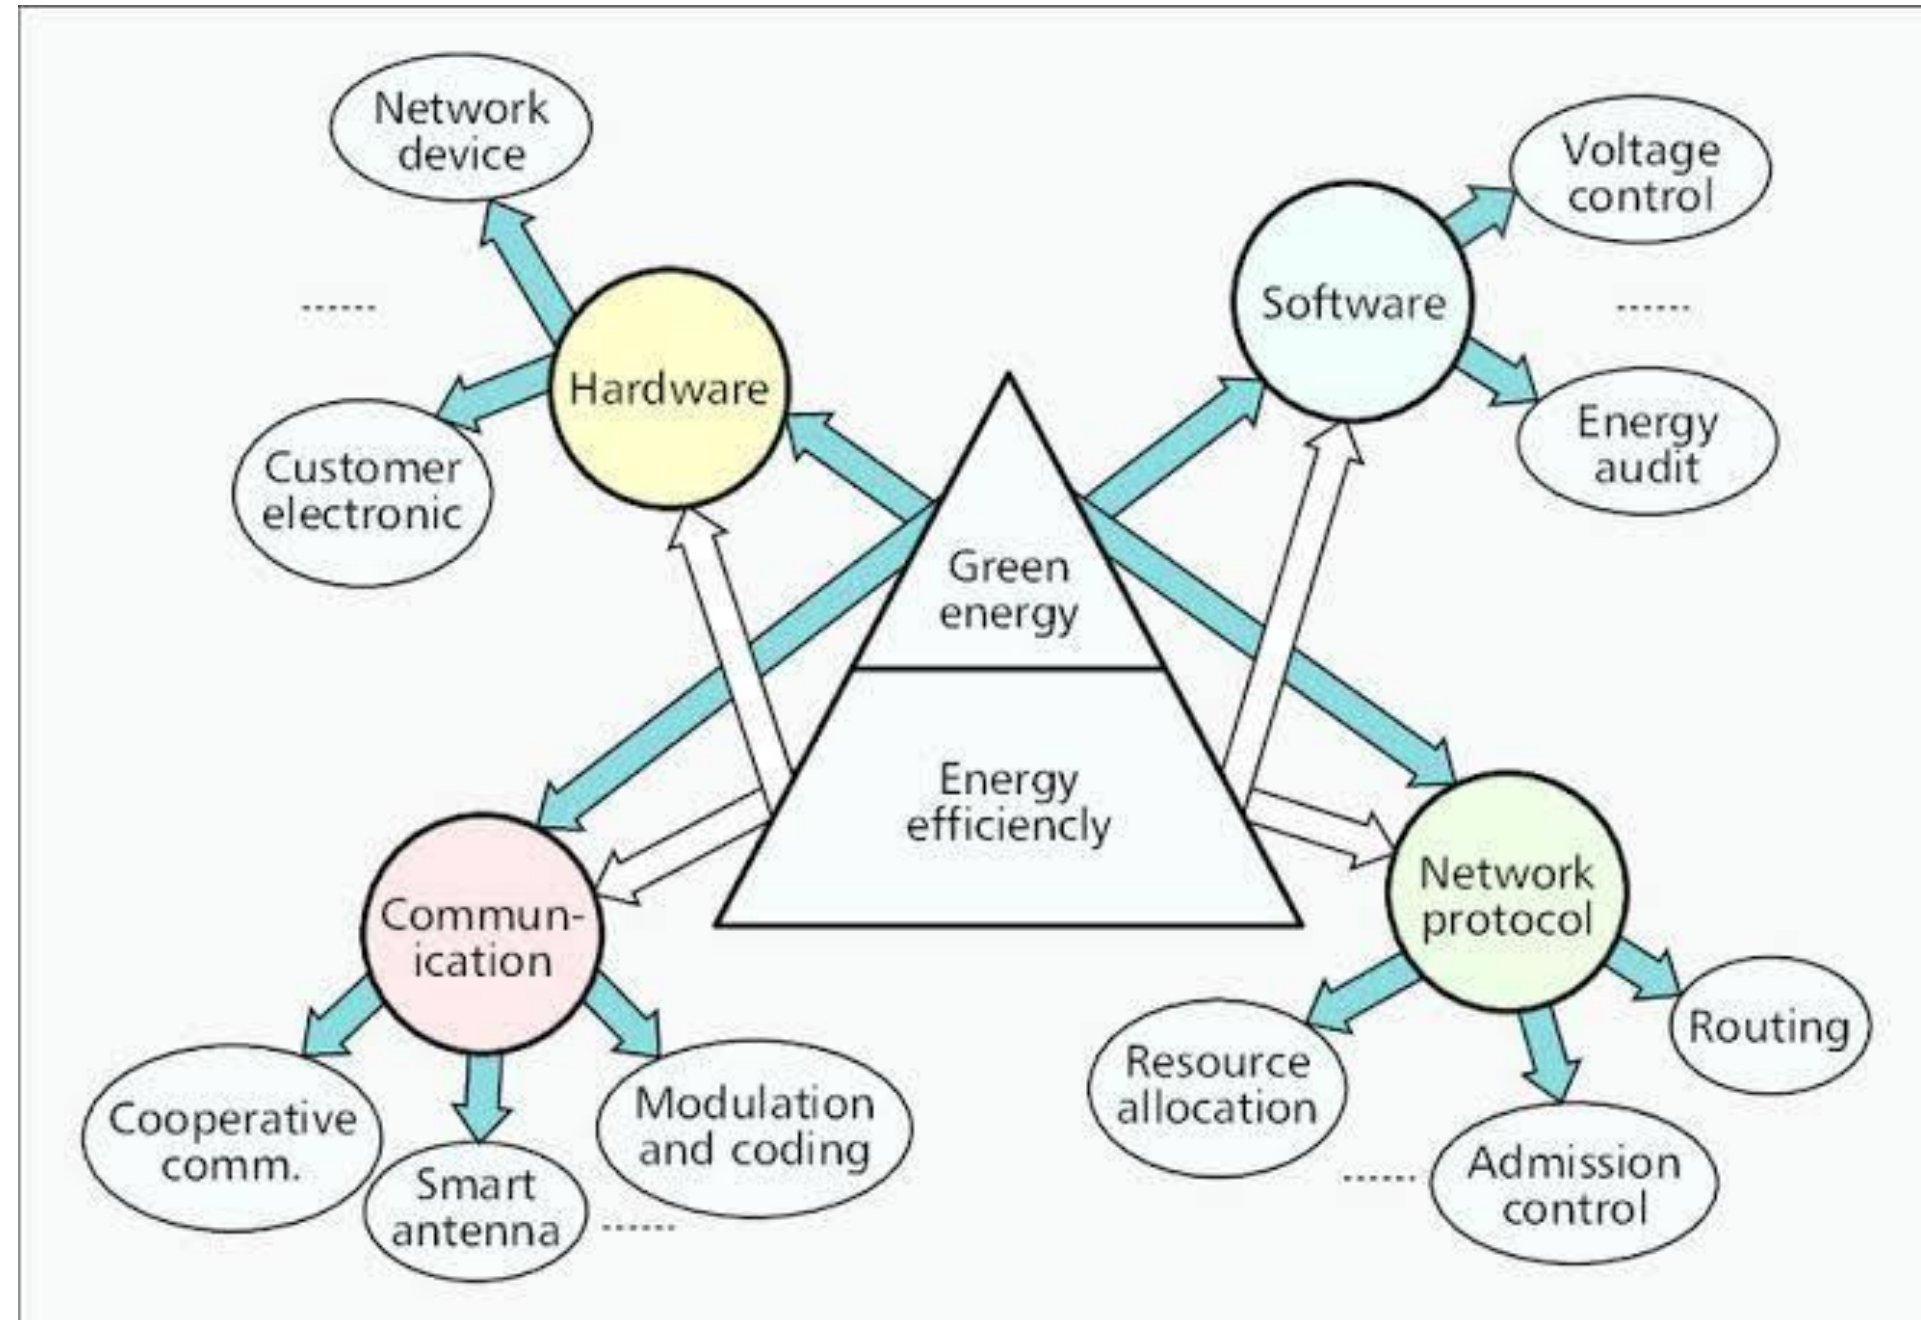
Network device

......

Hardware

Customer electronic

Software

Voltage control

......

Energy audit

Green energy

Energy efficiencly

Commun-ication

Cooperative comm.

Smart antenna

Modulation and coding

......

Network protocol

Resource allocation

Routing

......

Admission control